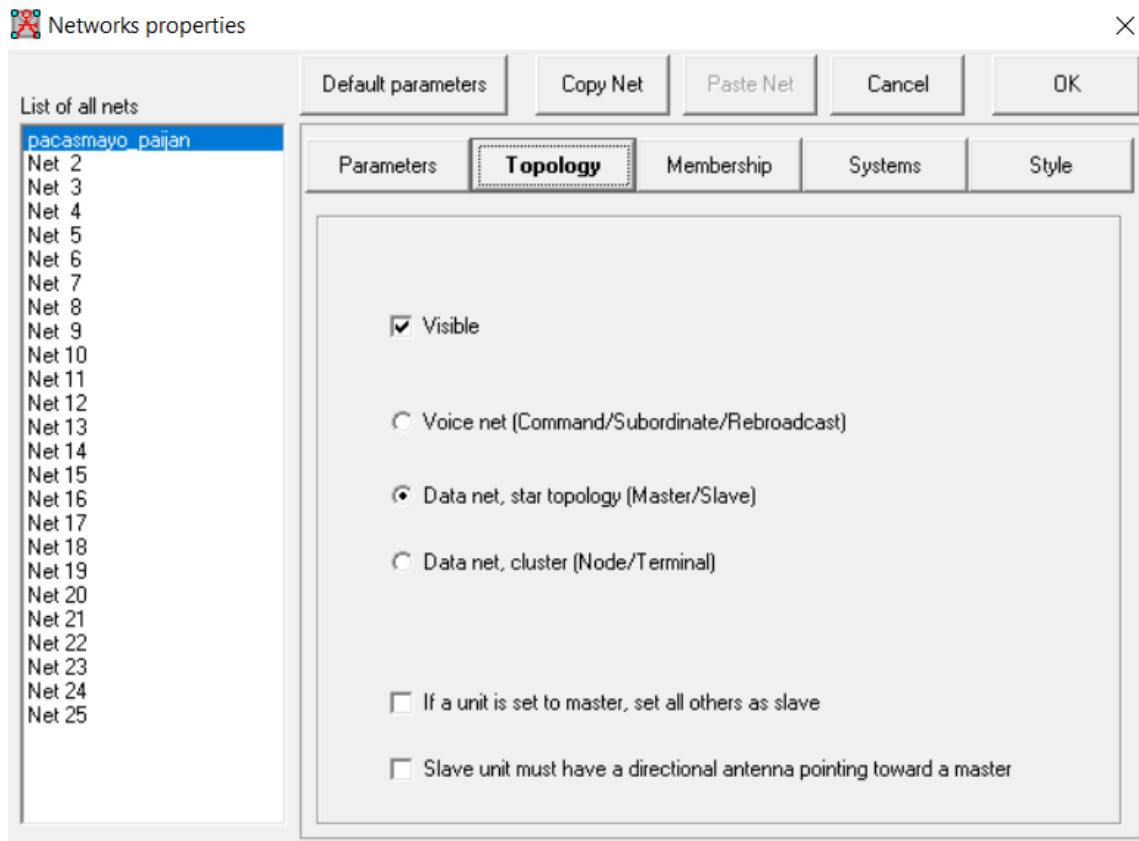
Networks properties

×

List of all nets

pacasmayo_paijan
Net 2
Net 3
Net 4
Net 5
Net 6
Net 7
Net 8
Net 9
Net 10
Net 11
Net 12
Net 13
Net 14
Net 15
Net 16
Net 17
Net 18
Net 19
Net 20
Net 21
Net 22
Net 23
Net 24
Net 25

Default parameters | Copy Net | Paste Net | Cancel | OK

Parameters | Topology | Membership | Systems | Style

Visible

Voice net (Command/Subordinate/Rebroadcast)

Data net, star topology (Master/Slave)

Data net, cluster (Node/Terminal)

If a unit is set to master, set all others as slave

Slave unit must have a directional antenna pointing toward a master